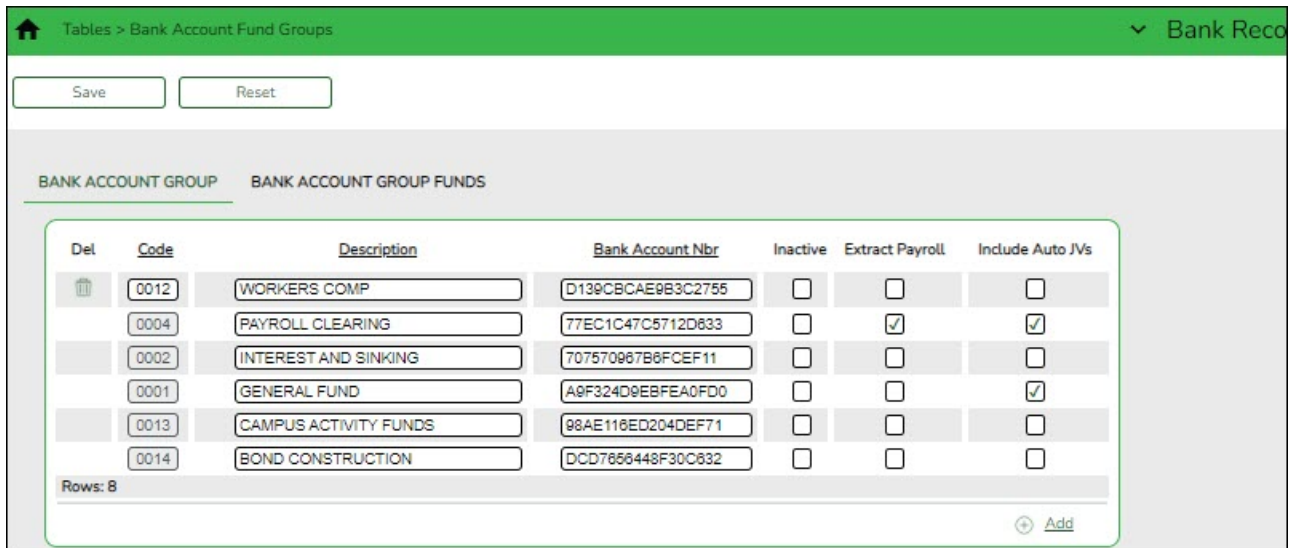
Tables > Bank Account Fund Groups

Bank Reco

Save Reset

BANK ACCOUNT GROUP BANK ACCOUNT GROUP FUNDS

| Del | Code | Description | Bank Account Nbr | Inactive | Extract Payroll | Include Auto JVs |
|---|---|---|---|---|---|---|
| | 0012 | WORKERS COMP | D139CBCAE9B3C2755 | ☐ | ☐ | ☐ |
| | 0004 | PAYROLL CLEARING | 77EC1C47C5712D633 | ☐ | ☑ | ☑ |
| | 0002 | INTEREST AND SINKING | 707570967B6FCEF11 | ☐ | ☐ | ☐ |
| | 0001 | GENERAL FUND | A9F324D9EBFEA0FD0 | ☐ | ☐ | ☑ |
| | 0013 | CAMPUS ACTIVITY FUNDS | 98AE116ED204DEF71 | ☐ | ☐ | ☐ |
| | 0014 | BOND CONSTRUCTION | DCD7656448F30C632 | ☐ | ☐ | ☐ |

Rows: 8

Add